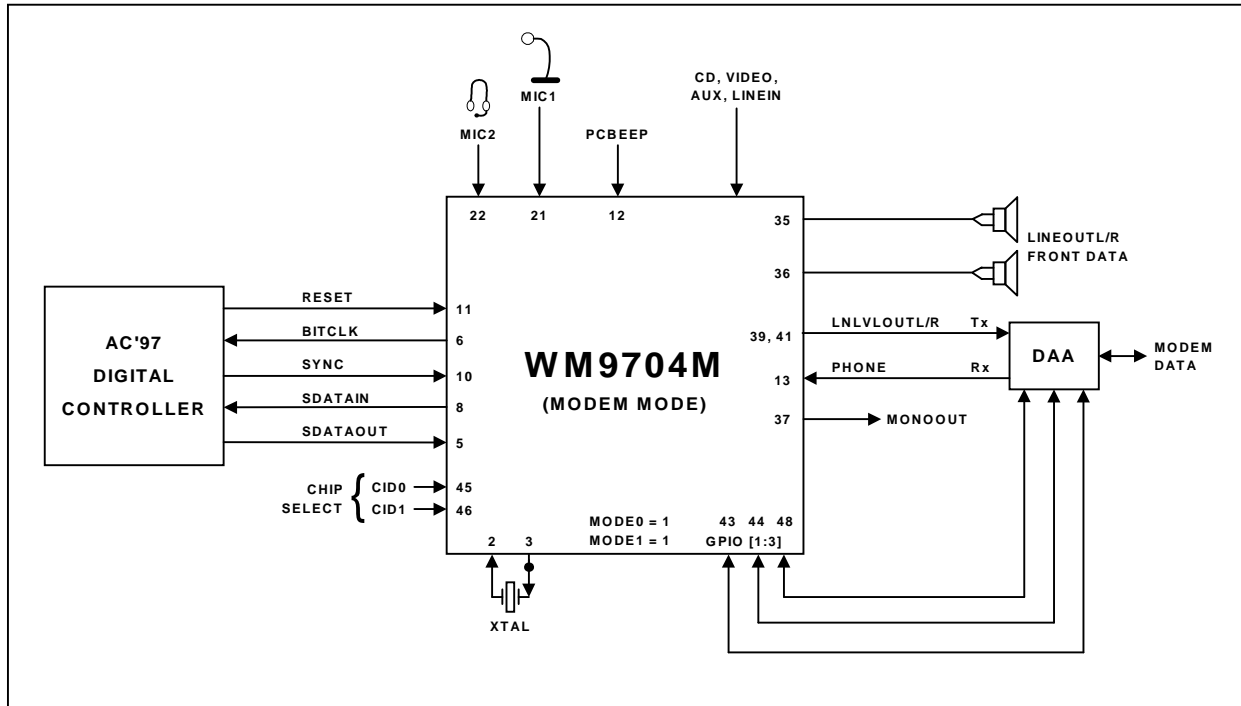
MIC2

MIC1

PCBEEP

CD, VIDEO, AUX, LINEIN

22 21 12

35

36

LINEOUTL/R FRONT DATA

AC'97 DIGITAL CONTROLLER

RESET 11

BITCLK 6

SYNC 10

SDATAIN 8

SDATAOUT 5

WM9704M

(MODEM MODE)

39, 41

LNLVLOUTL/R Tx

13

PHONE Rx

DAA

MODEM DATA

37

MONOOUT

CHIP SELECT

CID0 45

CID1 46

MODE0 = 1

MODE1 = 1

43 44 48

GPIO [1:3]

2 3

XTAL